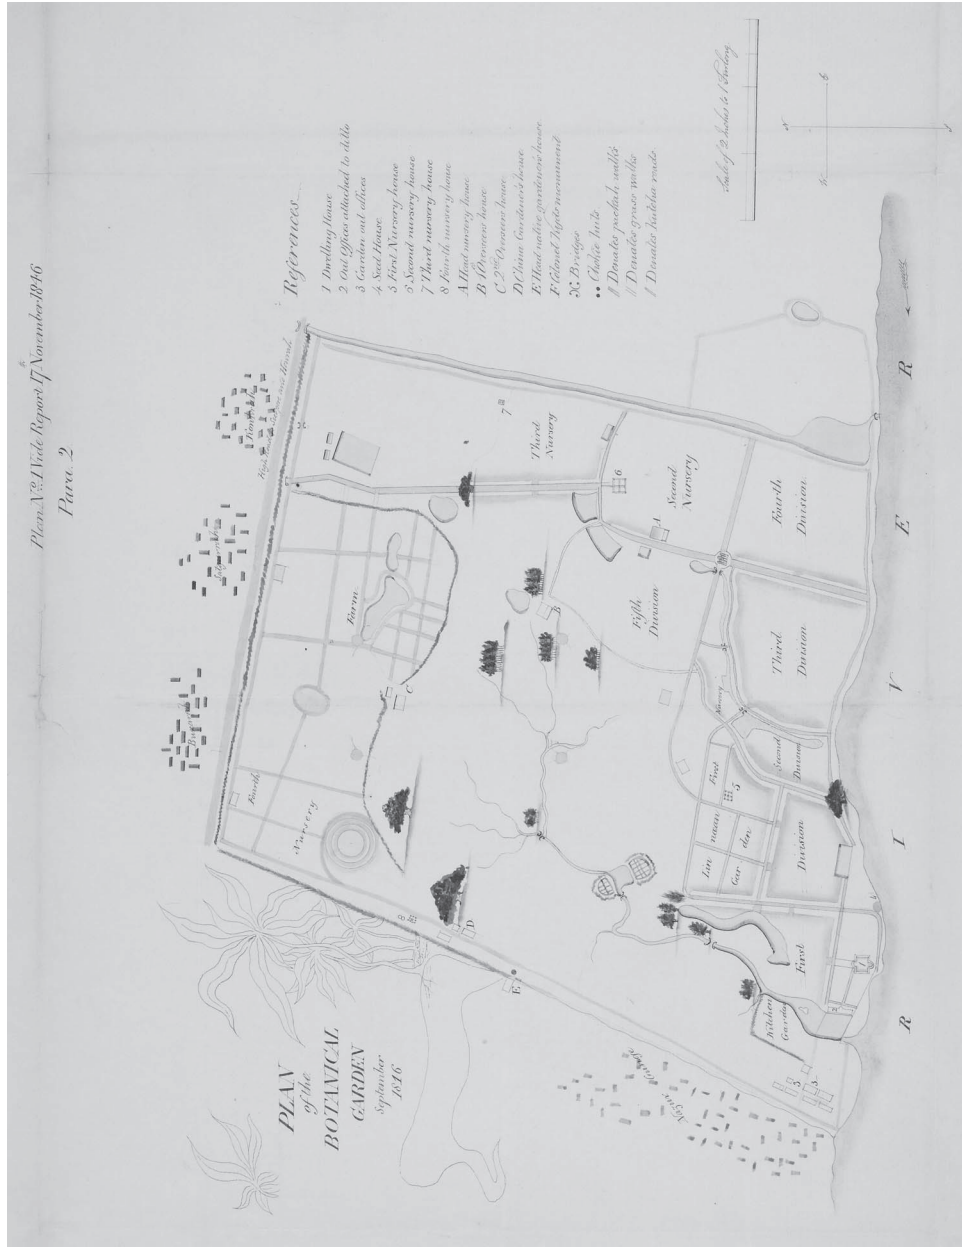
Plan No. 2 Vide Report 17th November 1846

Para. 2

PLAN of the BOTANICAL GARDEN September 1846

References

1 Dwelling House
2 Out Offices attached to ditto
3 Garden out offices
4 Seed House
5 First Nursery house
6 Second nursery house
7 Third nursery house
8 Fourth nursery house
A Head nursery house
B 1st Overseer house
C 2nd Overseer house
D Chief Gardener's house
E Head native gardener's house
F Colonel Kyd's monument
X Bridges
•• Chokie huts
|| Denotes pucka walks
| Denotes grass walks
| Denotes kutcha roads

Scale of 2 inches to 1 Furlong

Fourth Nursery

Farm

Third Nursery

Second Nursery

Fourth Division

Fifth Division

Third Division

Nursery

First

Second Division

Lin naean Gar den

Division

First

Kitchen Garden

R I V E R

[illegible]